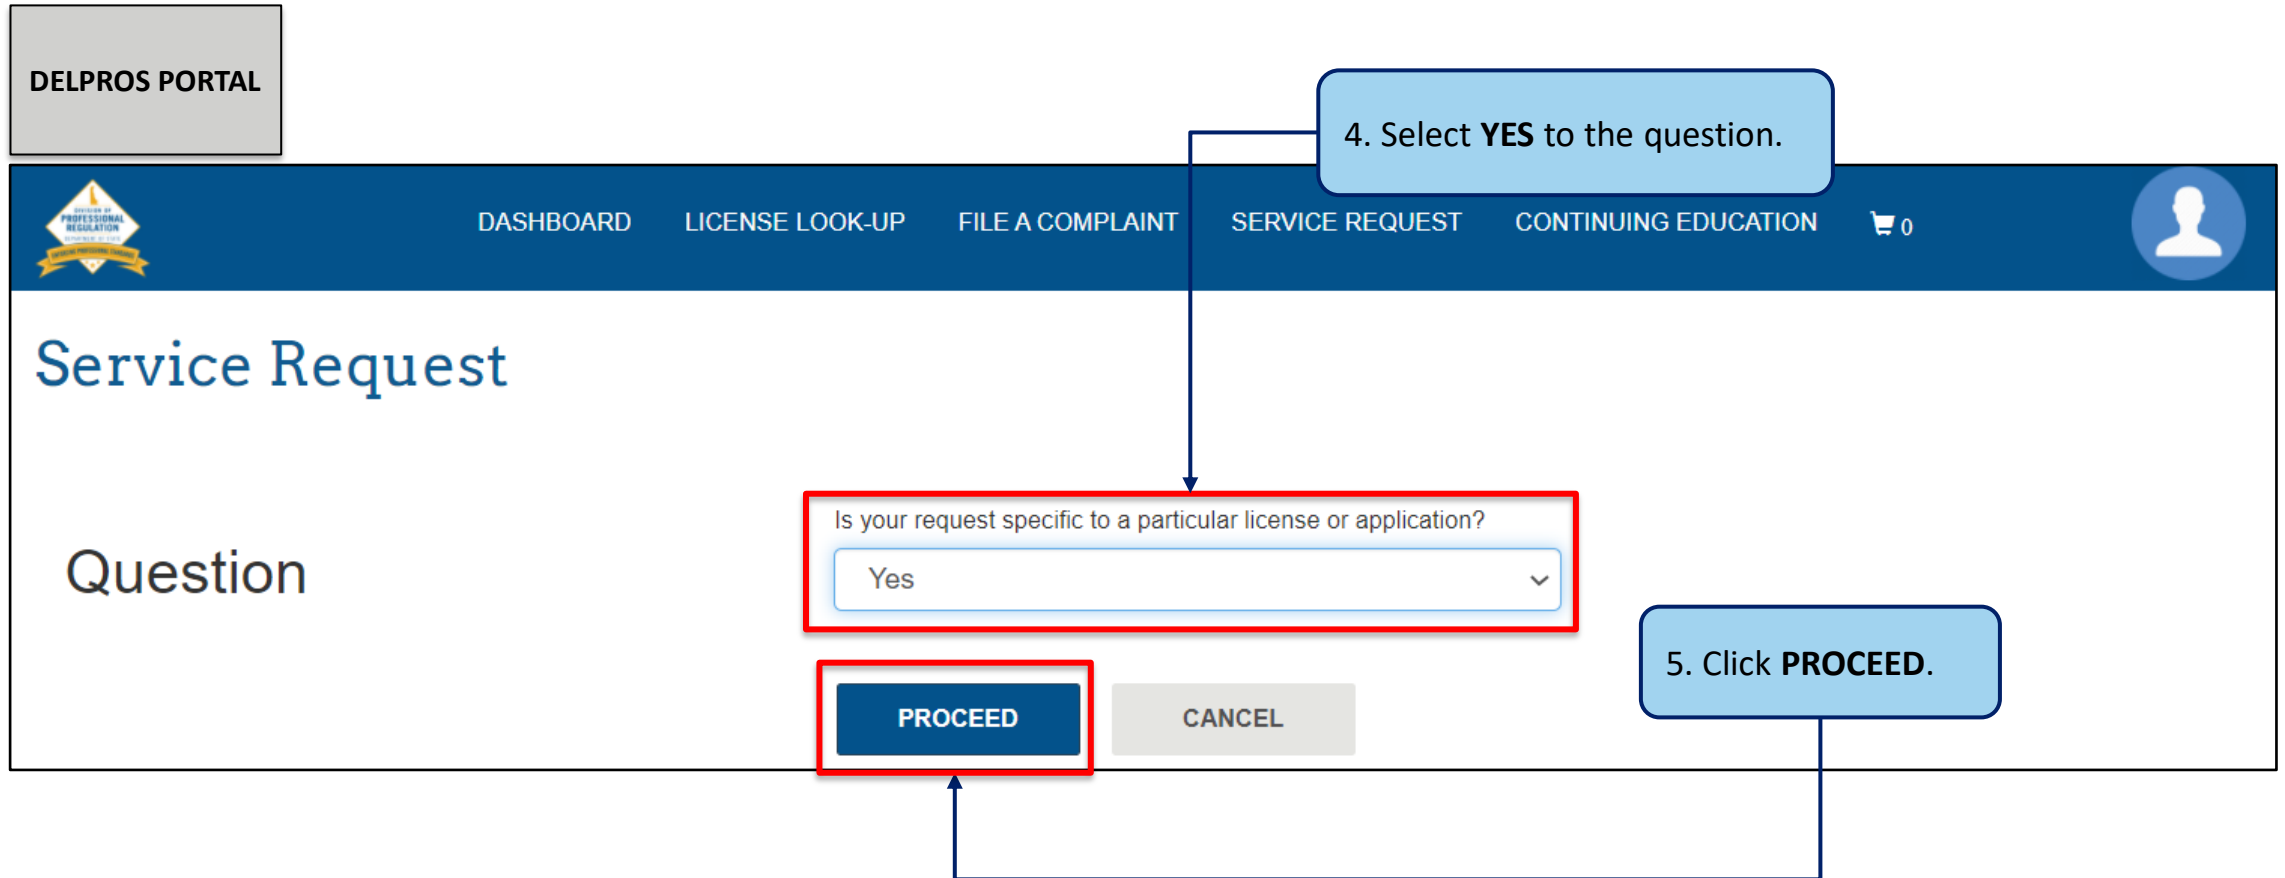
DELPROS PORTAL

4. Select **YES** to the question.

DIVISION OF PROFESSIONAL REGULATION

DASHBOARD LICENSE LOOK-UP FILE A COMPLAINT SERVICE REQUEST CONTINUING EDUCATION 0

Service Request

Question

Is your request specific to a particular license or application?

Yes

PROCEED CANCEL

5. Click **PROCEED**.